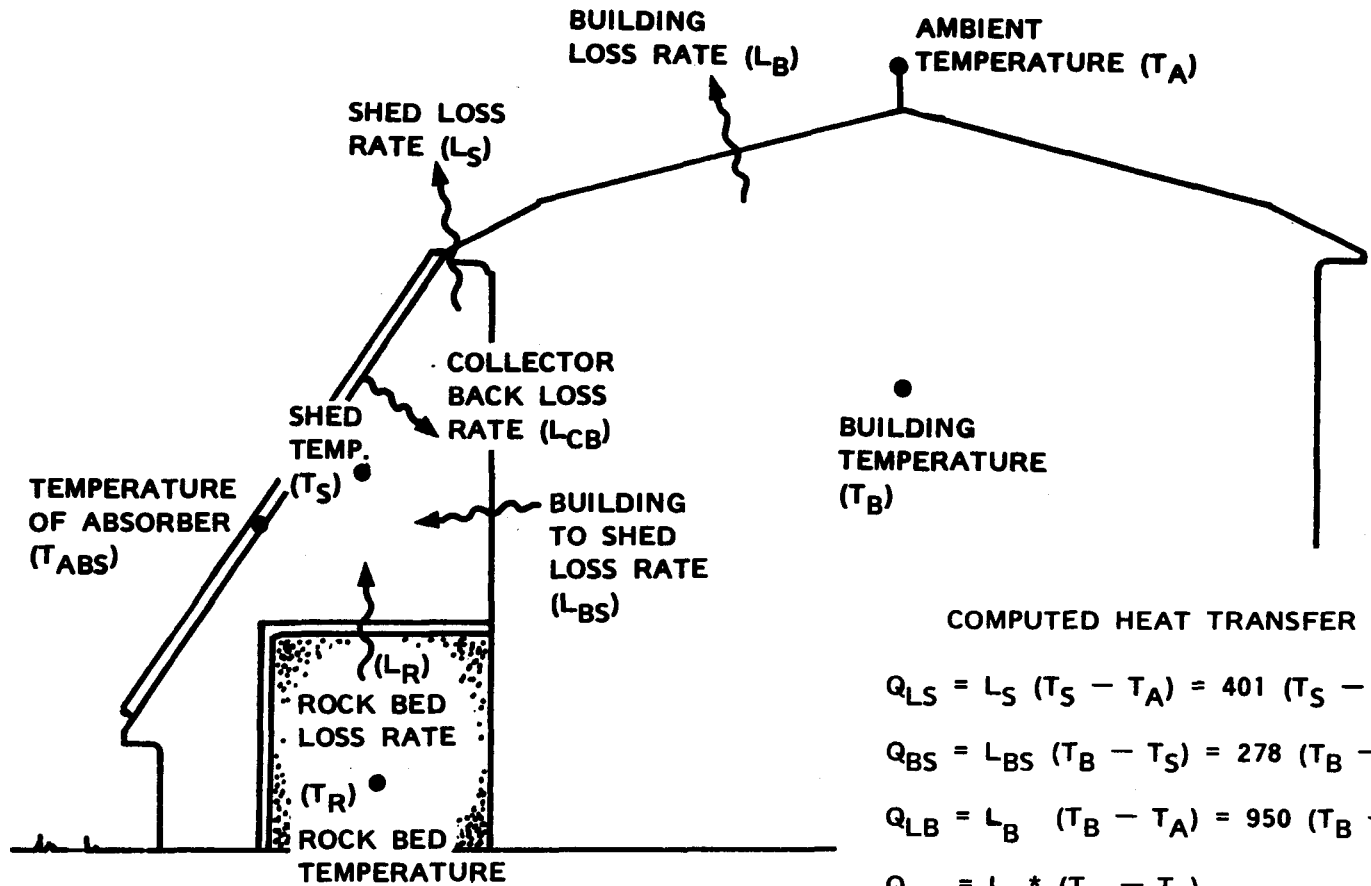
BUILDING LOSS RATE ($L_B$)

AMBIENT TEMPERATURE ($T_A$)

SHED LOSS RATE ($L_S$)

COLLECTOR BACK LOSS RATE ($L_{CB}$)

SHED TEMP. ($T_S$)

BUILDING TEMPERATURE ($T_B$)

TEMPERATURE OF ABSORBER ($T_{ABS}$)

BUILDING TO SHED LOSS RATE ($L_{BS}$)

($L_R$) ROCK BED LOSS RATE

($T_R$) ROCK BED TEMPERATURE

COMPUTED HEAT TRANSFER

$Q_{LS} = L_S\ (T_S - T_A) = 401\ (T_S -$ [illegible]

$Q_{BS} = L_{BS}\ (T_B - T_S) = 278\ (T_B -$ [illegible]

$Q_{LB} = L_B\ \ (T_B - T_A) = 950\ (T_B$ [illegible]

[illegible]